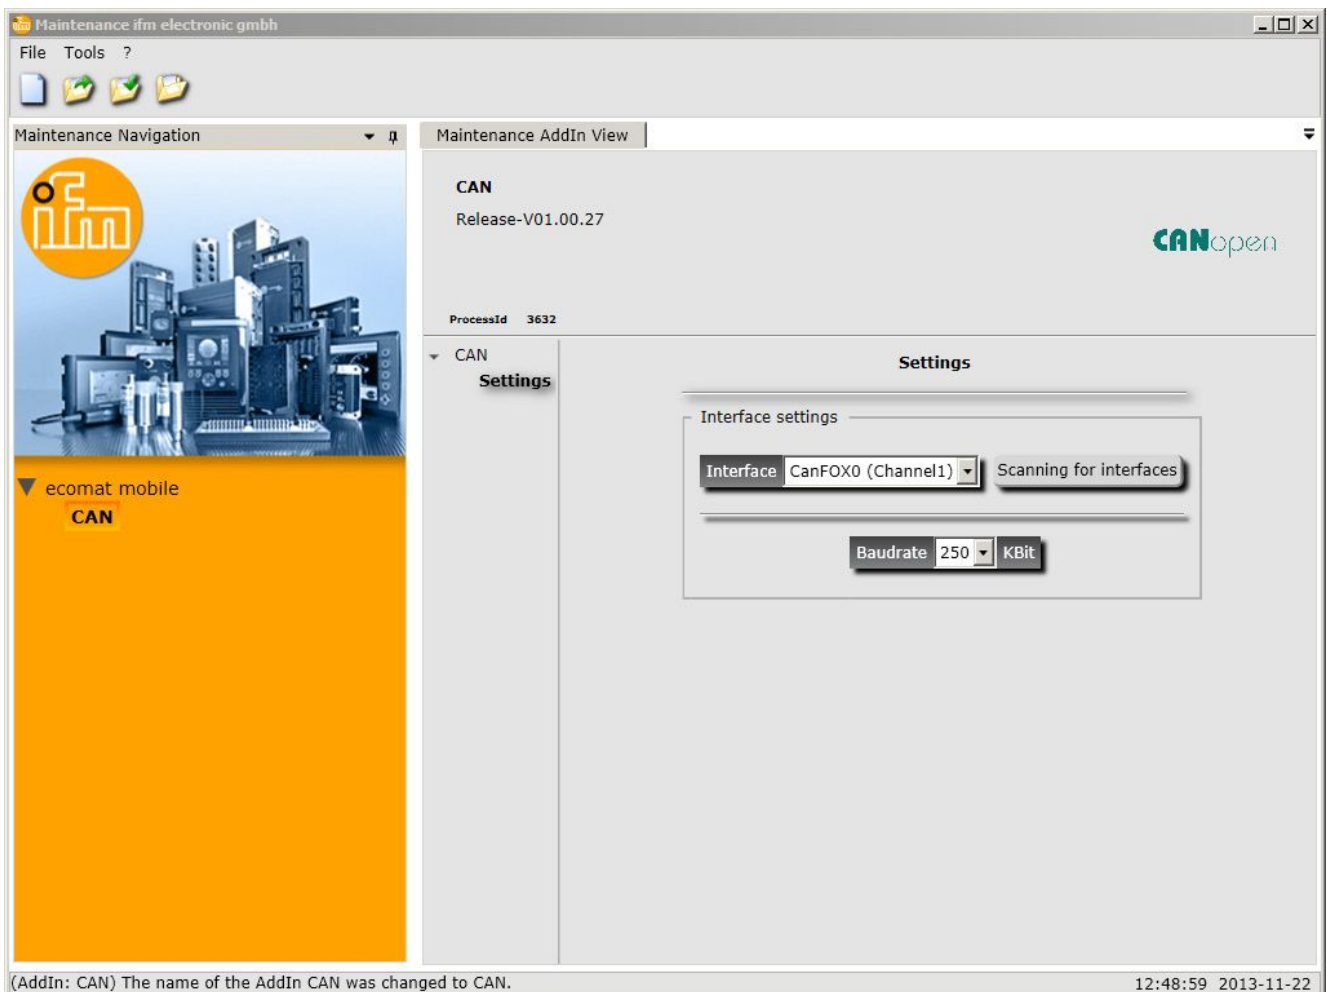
Maintenance ifm electronic gmbh

File Tools ?

Maintenance Navigation

ifm

ecomat mobile

CAN

Maintenance AddIn View

CAN

Release-V01.00.27

CANopen

ProcessId 3632

CAN

Settings

Settings

Interface settings

Interface CanFOX0 (Channel1) Scanning for interfaces

Baudrate 250 KBit

(AddIn: CAN) The name of the AddIn CAN was changed to CAN.

12:48:59 2013-11-22